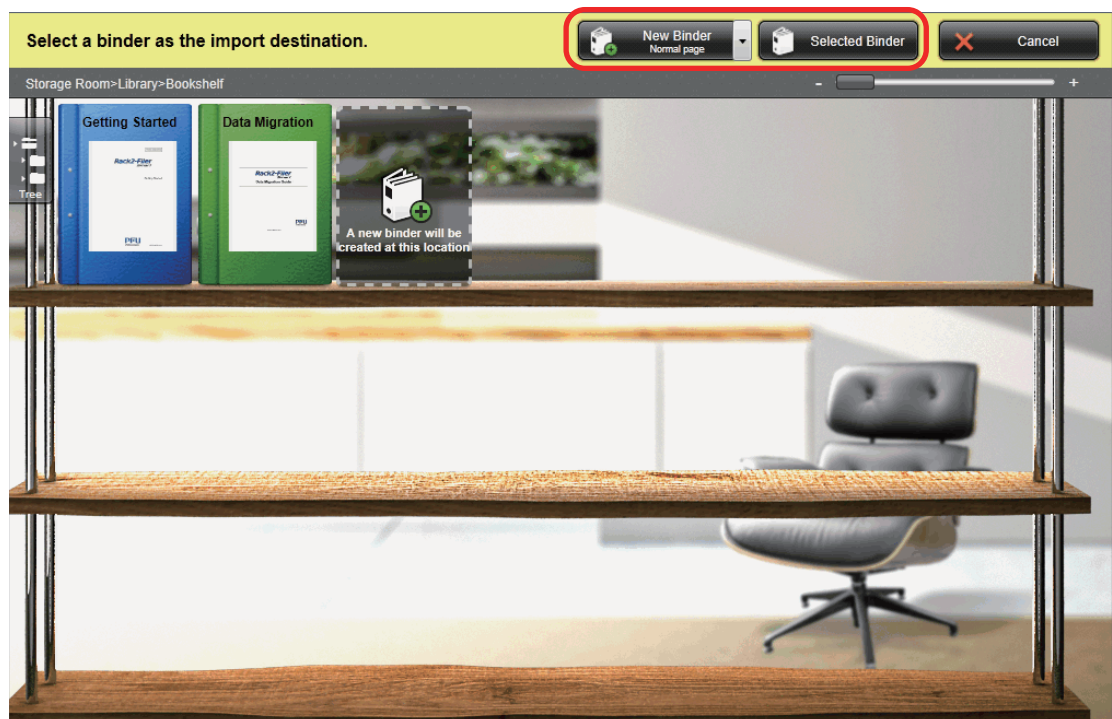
Select a binder as the import destination.

New Binder
Normal page

Selected Binder

Cancel

Storage Room>Library>Bookshelf

-

+

Tree

Getting Started

Rack2-Filer

PFU

Data Migration

Rack2-Filer

Data Migration Guide

PFU

A new binder will be created at this location